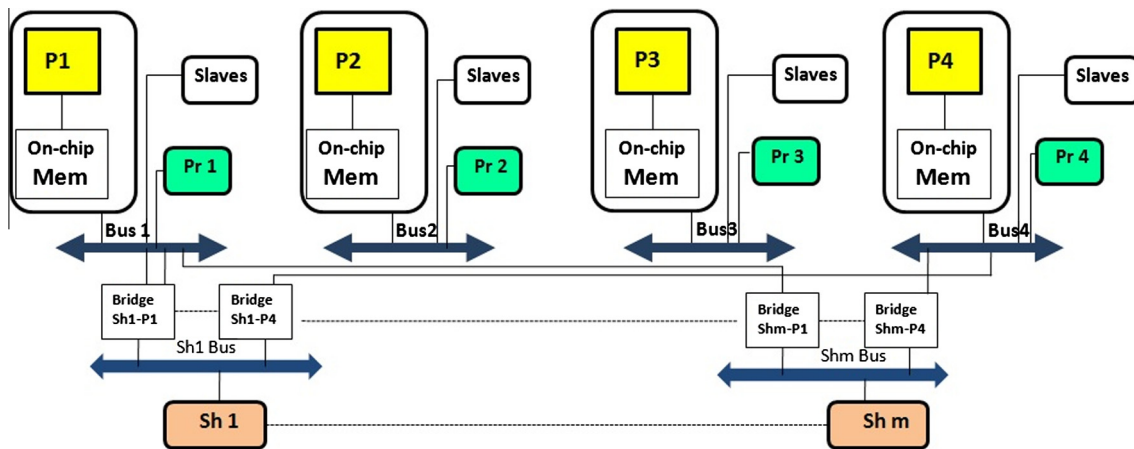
P1

Slaves

On-chip Mem

Pr 1

Bus 1

P2

Slaves

On-chip Mem

Pr 2

Bus2

P3

Slaves

On-chip Mem

Pr 3

Bus3

P4

Slaves

On-chip Mem

Pr 4

Bus4

Bridge Sh1-P1

Bridge Sh1-P4

Sh1 Bus

Bridge Shm-P1

Bridge Shm-P4

Shm Bus

Sh 1

Sh m